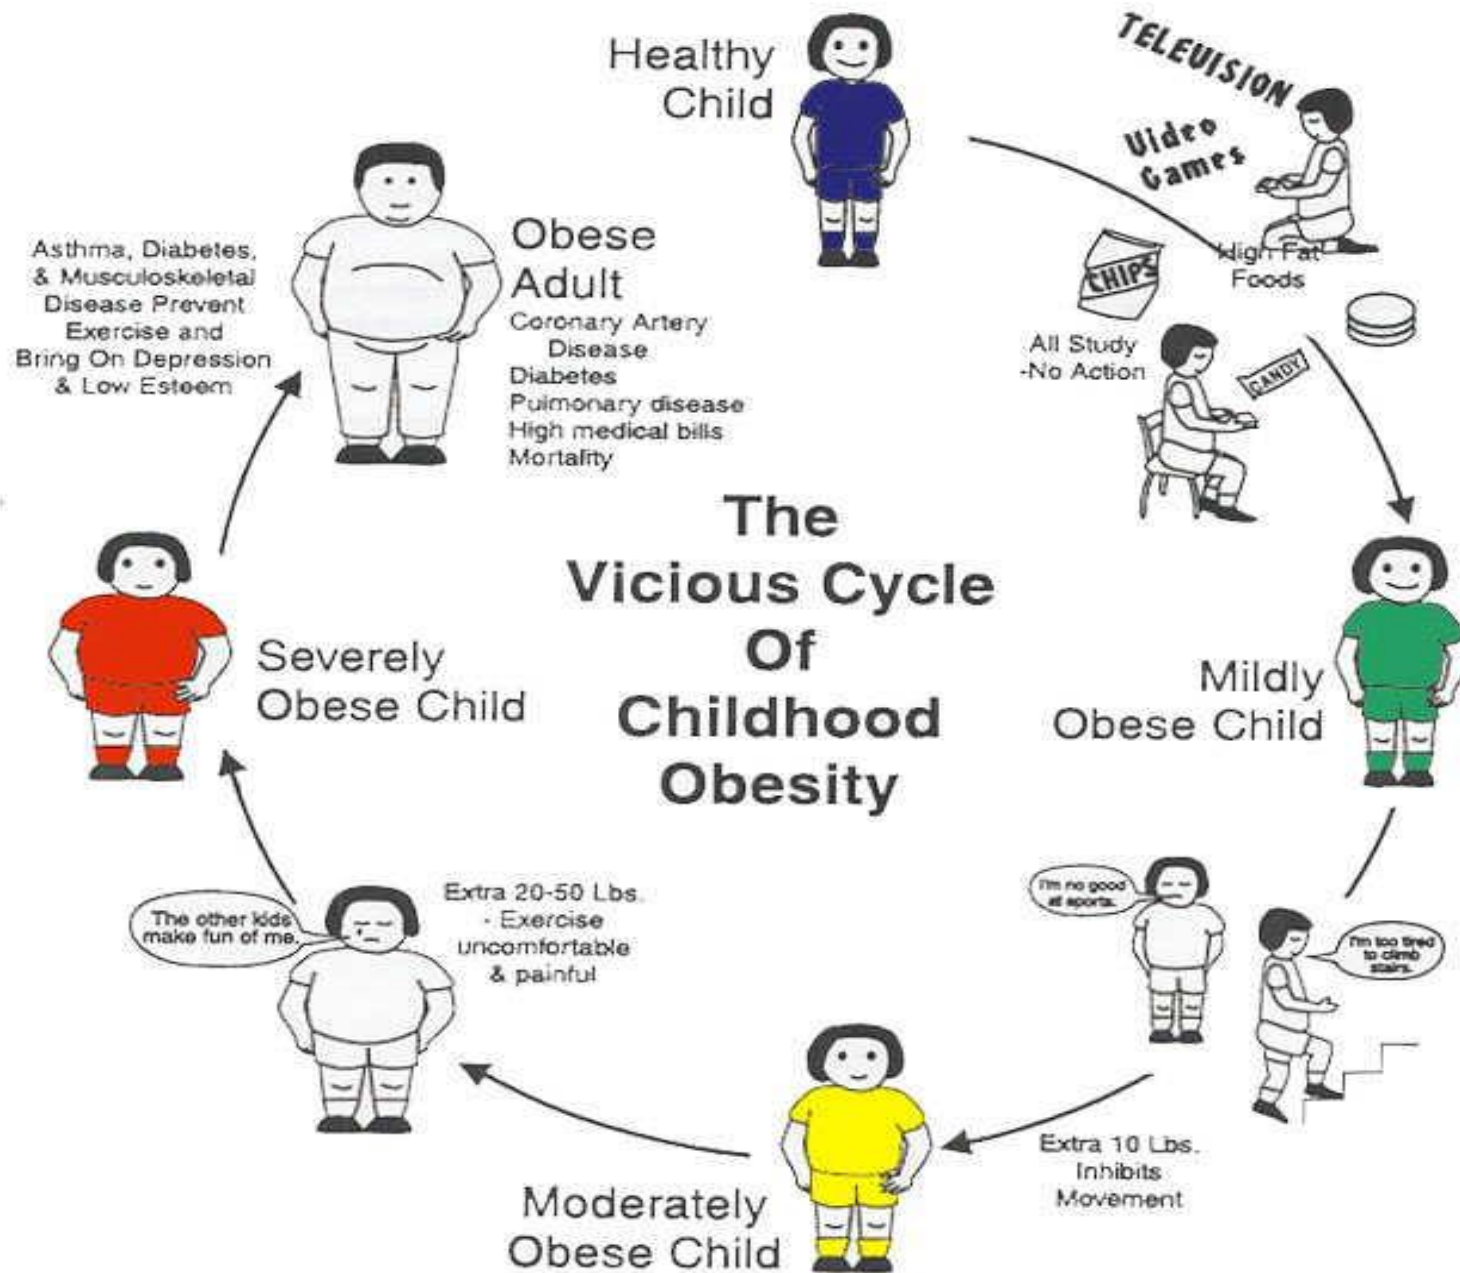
Healthy Child

TELEVISION

Video Games

High Fat Foods

CHIPS

All Study -No Action

CANDY

Mildly Obese Child

I'm no good at sports.

I'm too tired to climb stairs.

Extra 10 Lbs. Inhibits Movement

Moderately Obese Child

Extra 20-50 Lbs. - Exercise uncomfortable & painful

The other kids make fun of me.

Severely Obese Child

Asthma, Diabetes, & Musculoskeletal Disease Prevent Exercise and Bring On Depression & Low Esteem

Obese Adult
Coronary Artery Disease
Diabetes
Pulmonary disease
High medical bills
Mortality

The Vicious Cycle Of Childhood Obesity